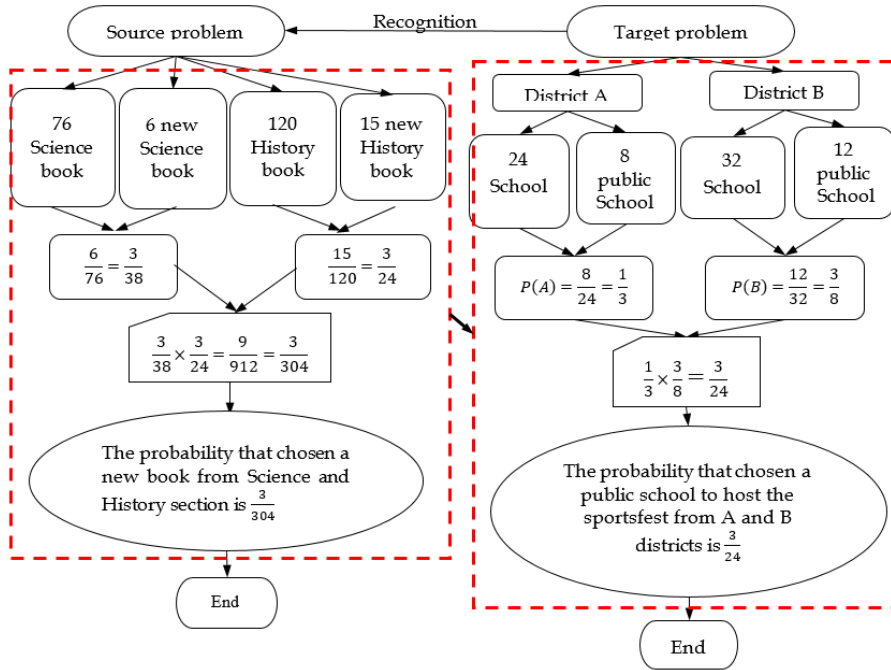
Source problem

Recognition

Target problem

76 Science book

6 new Science book

120 History book

15 new History book

$\frac{6}{76} = \frac{3}{38}$

$\frac{15}{120} = \frac{3}{24}$

$\frac{3}{38} \times \frac{3}{24} = \frac{9}{912} = \frac{3}{304}$

The probability that chosen a new book from Science and History section is $\frac{3}{304}$

End

District A

District B

24 School

8 public School

32 School

12 public School

$P(A) = \frac{8}{24} = \frac{1}{3}$

$P(B) = \frac{12}{32} = \frac{3}{8}$

$\frac{1}{3} \times \frac{3}{8} = \frac{3}{24}$

The probability that chosen a public school to host the sportsfest from A and B districts is $\frac{3}{24}$

End